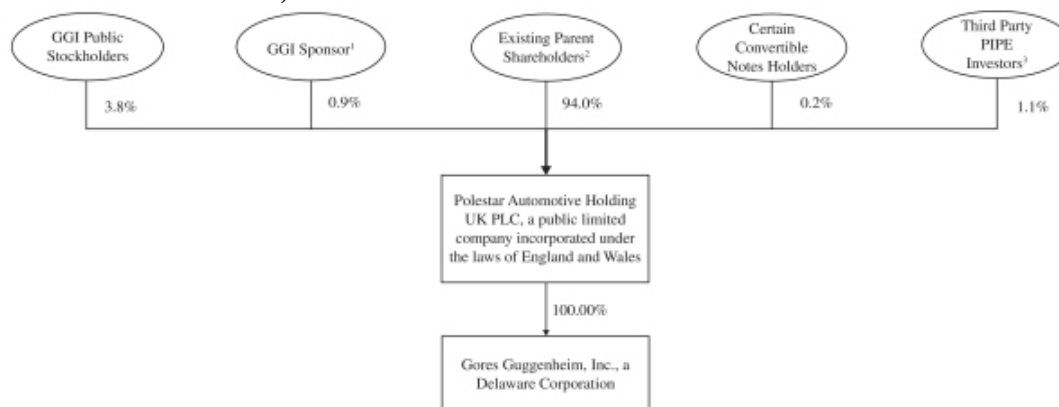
GGI Public Stockholders

GGI Sponsor$^{1}$

Existing Parent Shareholders$^{2}$

Certain Convertible Notes Holders

Third Party PIPE Investors$^{3}$

3.8%

0.9%

94.0%

0.2%

1.1%

Polestar Automotive Holding UK PLC, a public limited company incorporated under the laws of England and Wales

100.00%

Gores Guggenheim, Inc., a Delaware Corporation